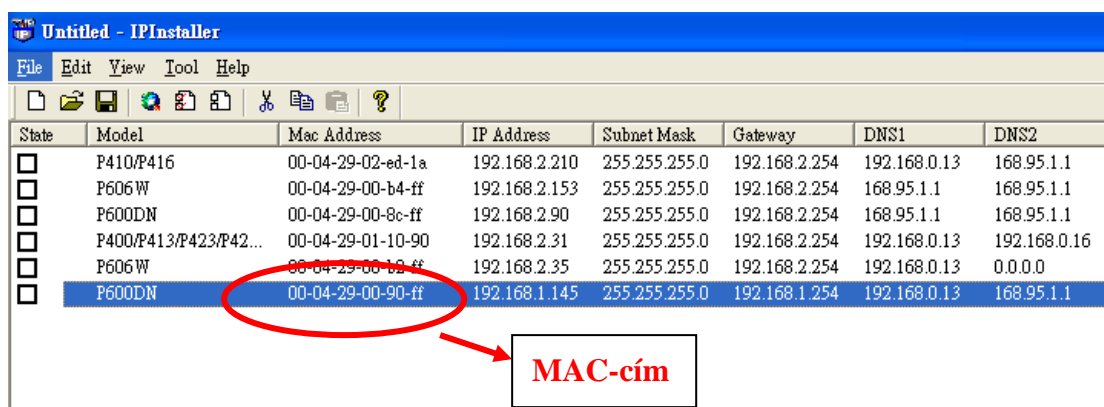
Untitled - IPInstaller

File Edit View Tool Help

| State | Model | Mac Address | IP Address | Subnet Mask | Gateway | DNS1 | DNS2 |
|---|---|---|---|---|---|---|---|
| ☐ | P410/P416 | 00-04-29-02-ed-1a | 192.168.2.210 | 255.255.255.0 | 192.168.2.254 | 192.168.0.13 | 168.95.1.1 |
| ☐ | P606W | 00-04-29-00-b4-ff | 192.168.2.153 | 255.255.255.0 | 192.168.2.254 | 168.95.1.1 | 168.95.1.1 |
| ☐ | P600DN | 00-04-29-00-8c-ff | 192.168.2.90 | 255.255.255.0 | 192.168.2.254 | 168.95.1.1 | 168.95.1.1 |
| ☐ | P400/P413/P423/P42... | 00-04-29-01-10-90 | 192.168.2.31 | 255.255.255.0 | 192.168.2.254 | 192.168.0.13 | 192.168.0.16 |
| ☐ | P606W | 00-04-29-00-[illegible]-ff | 192.168.2.35 | 255.255.255.0 | 192.168.2.254 | 192.168.0.13 | 0.0.0.0 |
| ☐ | P600DN | 00-04-29-00-90-ff | 192.168.1.145 | 255.255.255.0 | 192.168.1.254 | 192.168.0.13 | 168.95.1.1 |

MAC-cím